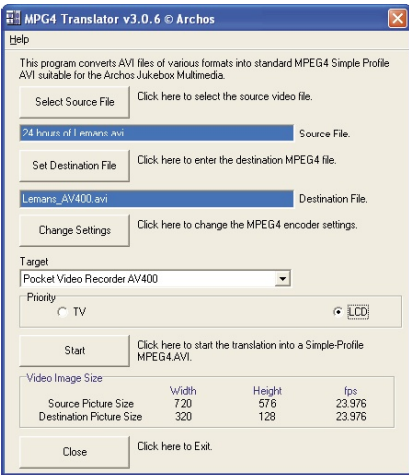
MPG4 Translator v3.0.6 © Archos

Help

This program converts AVI files of various formats into standard MPEG4 Simple Profile AVI suitable for the Archos Jukebox Multimedia.

Select Source File
Click here to select the source video file.

24 hours of Lemans.avi
Source File.

Set Destination File
Click here to enter the destination MPEG4 file.

Lemans_AV400.avi
Destination File.

Change Settings
Click here to change the MPEG4 encoder settings.

Target
Pocket Video Recorder AV400

Priority
TV
LCD

Start
Click here to start the translation into a Simple-Profile MPEG4.AVI.

Video Image Size

| | Width | Height | fps |
|---|---|---|---|
| Source Picture Size | 720 | 576 | 23.976 |
| Destination Picture Size | 320 | 128 | 23.976 |

Close
Click here to Exit.